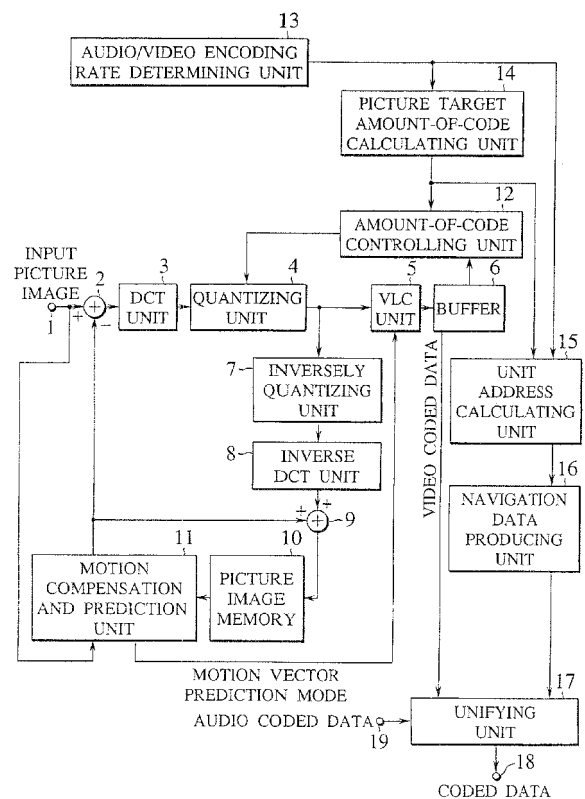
13
AUDIO/VIDEO ENCODING RATE DETERMINING UNIT

14
PICTURE TARGET AMOUNT-OF-CODE CALCULATING UNIT

12
AMOUNT-OF-CODE CONTROLLING UNIT

INPUT PICTURE IMAGE
1
2
+
−
3
DCT UNIT
4
QUANTIZING UNIT
5
VLC UNIT
6
BUFFER

7
INVERSELY QUANTIZING UNIT

8
INVERSE DCT UNIT

+
+
+
9

11
MOTION COMPENSATION AND PREDICTION UNIT

10
PICTURE IMAGE MEMORY

VIDEO CODED DATA

15
UNIT ADDRESS CALCULATING UNIT

16
NAVIGATION DATA PRODUCING UNIT

MOTION VECTOR
PREDICTION MODE

17
AUDIO CODED DATA
19
UNIFYING UNIT

18
CODED DATA